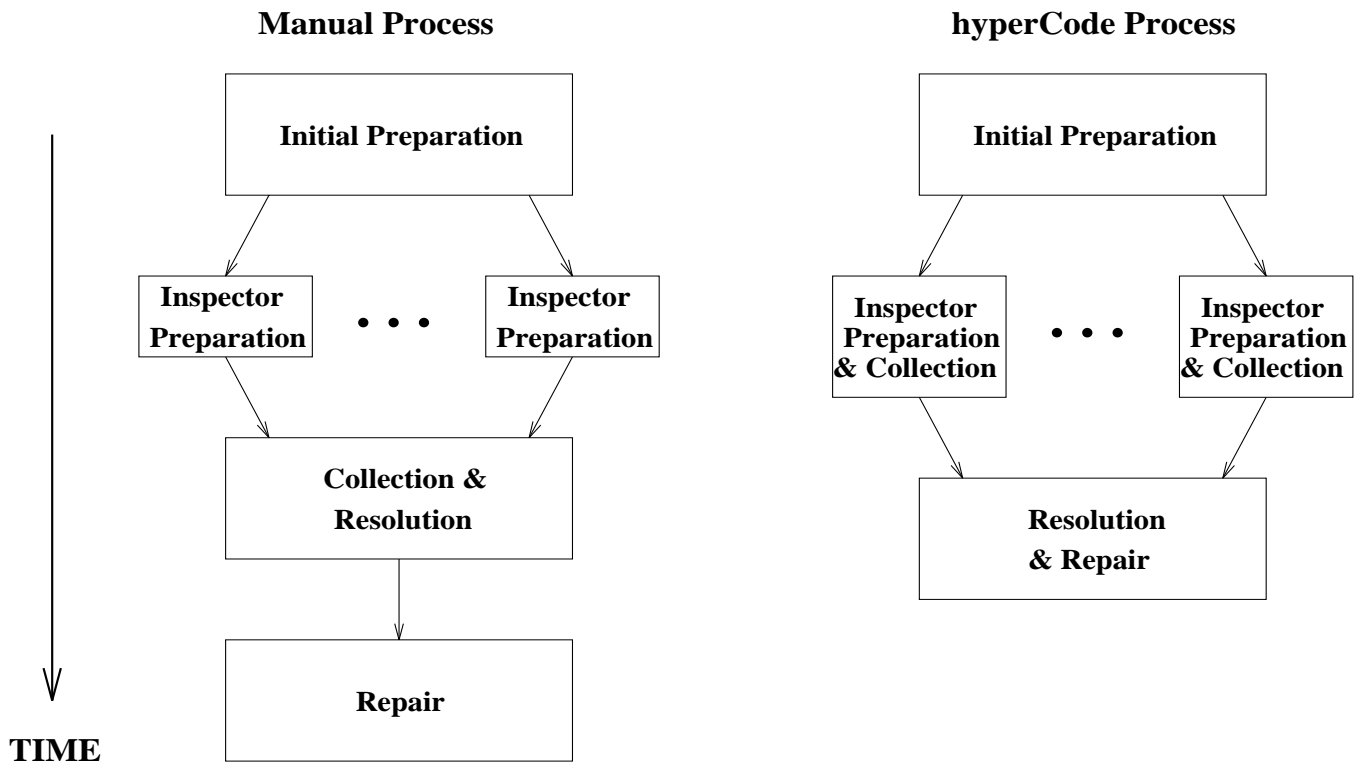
Manual Process

Initial Preparation

Inspector Preparation

• • •

Inspector Preparation

Collection & Resolution

Repair

hyperCode Process

Initial Preparation

Inspector Preparation & Collection

• • •

Inspector Preparation & Collection

Resolution & Repair

TIME